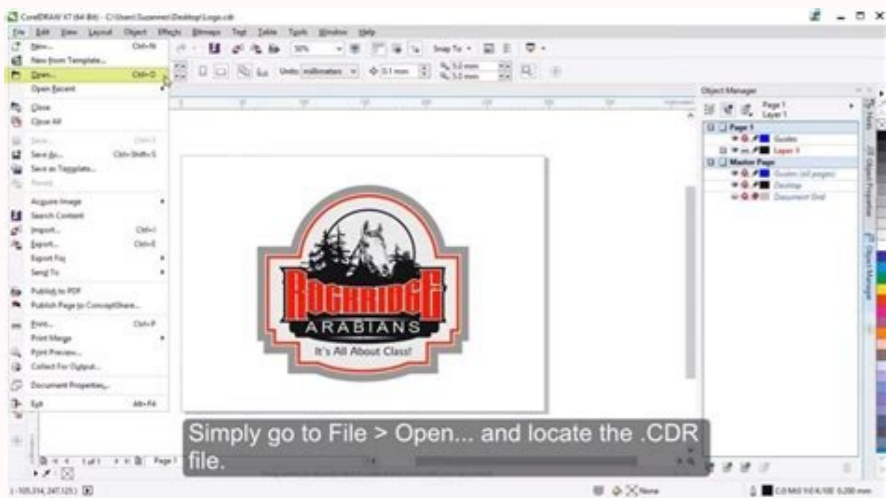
CorelDRAW X7 (64-Bit) - C:\Users\Suzanne\Desktop\Logo.cdr

File Edit View Layout Object Effects Bitmaps Text Table Tools Window Help

New... Ctrl+N
New from Template...
Open... Ctrl+O
Open Recent
Close
Close All
Save... Ctrl+S
Save As... Ctrl+Shift+S
Save as Template...
Revert
Acquire Image
Search Content
Import... Ctrl+I
Export... Ctrl+E
Export For
Send To
Publish to PDF
Publish Page to ConceptShare...
Print... Ctrl+P
Print Merge
Print Preview...
Collect For Output...
Document Properties...
Exit Alt+F4

50% Snap To
Units: millimeters 0.1 mm 5.0 mm 5.0 mm

Object Manager
Page 1
Layer 1
Page 1
Guides
Layer 1
Master Page
Guides (all pages)
Desktop
Document Grid

ROCKRIDGE
ARABIANS
It's All About Class!

Simply go to File > Open... and locate the .CDR file.

1 of 1 Page 1
None
C:0 M:0 Y:0 K:100 0.200 mm